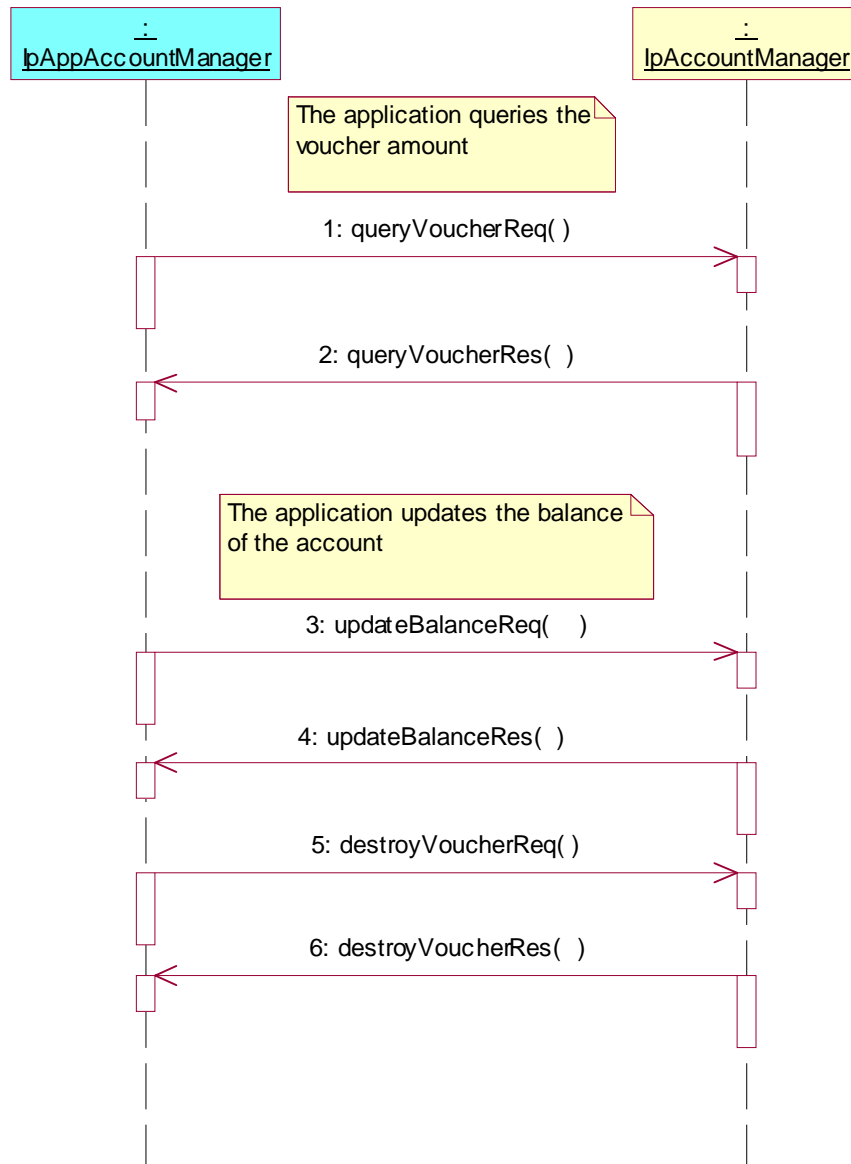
:
IpAppAccountManager

:
IpAccountManager

The application queries the voucher amount

1: queryVoucherReq( )

2: queryVoucherRes( )

The application updates the balance of the account

3: updateBalanceReq( )

4: updateBalanceRes( )

5: destroyVoucherReq( )

6: destroyVoucherRes( )